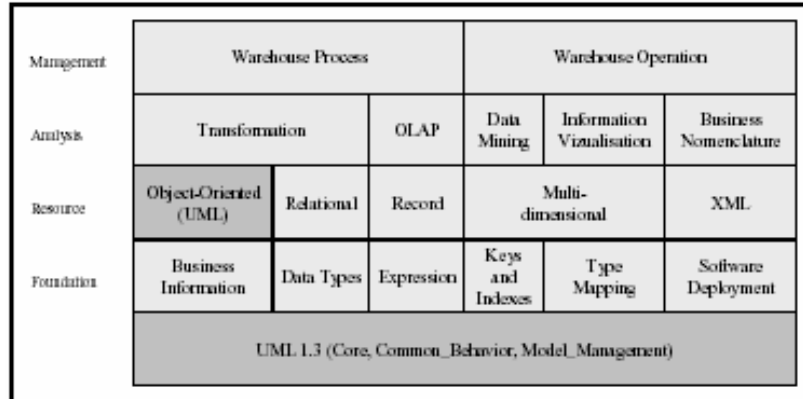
| | | | | | | |
|---|---|---|---|---|---|---|
| Management | Warehouse Process | | | Warehouse Operation | | |
| Analysis | Transformation | | OLAP | Data Mining | Information Vizualisation | Business Nomenclature |
| Resource | Object-Oriented (UML) | Relational | Record | Multi-dimensional | | XML |
| Foundation | Business Information | Data Types | Expression | Keys and Indexes | Type Mapping | Software Deployment |
| | UML 1.3 (Core, Common_Behavior, Model_Management) | | | | | |